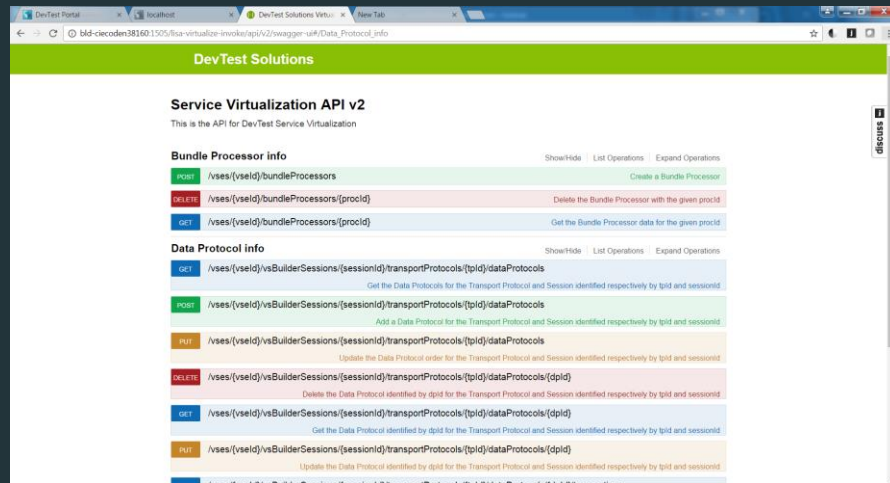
DevTest Portal × | localhost × | DevTest Solutions Virtua × | New Tab ×

bld-ciecoden38160:1505/lisa-virtualize-invoke/api/v2/swagger-ui#/Data_Protocol_info

DevTest Solutions

Service Virtualization API v2

This is the API for DevTest Service Virtualization

Bundle Processor info

Show/Hide | List Operations | Expand Operations

POST /vses/{vseId}/bundleProcessors Create a Bundle Processor

DELETE /vses/{vseId}/bundleProcessors/{procId} Delete the Bundle Processor with the given procId

GET /vses/{vseId}/bundleProcessors/{procId} Get the Bundle Processor data for the given procId

Data Protocol info

Show/Hide | List Operations | Expand Operations

GET /vses/{vseId}/vsBuilderSessions/{sessionId}/transportProtocols/{tpId}/dataProtocols
Get the Data Protocols for the Transport Protocol and Session identified respectively by tpId and sessionId

POST /vses/{vseId}/vsBuilderSessions/{sessionId}/transportProtocols/{tpId}/dataProtocols
Add a Data Protocol for the Transport Protocol and Session identified respectively by tpId and sessionId

PUT /vses/{vseId}/vsBuilderSessions/{sessionId}/transportProtocols/{tpId}/dataProtocols
Update the Data Protocol order for the Transport Protocol and Session identified respectively by tpId and sessionId

DELETE /vses/{vseId}/vsBuilderSessions/{sessionId}/transportProtocols/{tpId}/dataProtocols/{dpId}
Delete the Data Protocol identified by dpId for the Transport Protocol and Session identified respectively by tpId and sessionId

GET /vses/{vseId}/vsBuilderSessions/{sessionId}/transportProtocols/{tpId}/dataProtocols/{dpId}
Get the Data Protocol identified by dpId for the Transport Protocol and Session identified respectively by tpId and sessionId

PUT /vses/{vseId}/vsBuilderSessions/{sessionId}/transportProtocols/{tpId}/dataProtocols/{dpId}
Update the Data Protocol identified by dpId for the Transport Protocol and Session identified respectively by tpId and sessionId

discuss

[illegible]